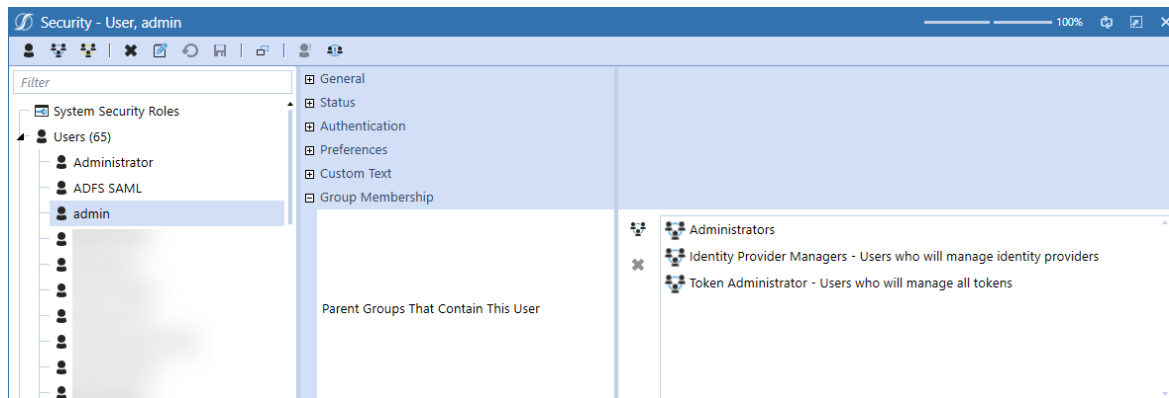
Security - User, admin

100%

Filter

System Security Roles

Users (65)

Administrator

ADFS SAML

admin

General

Status

Authentication

Preferences

Custom Text

Group Membership

Parent Groups That Contain This User

Administrators

Identity Provider Managers - Users who will manage identity providers

Token Administrator - Users who will manage all tokens